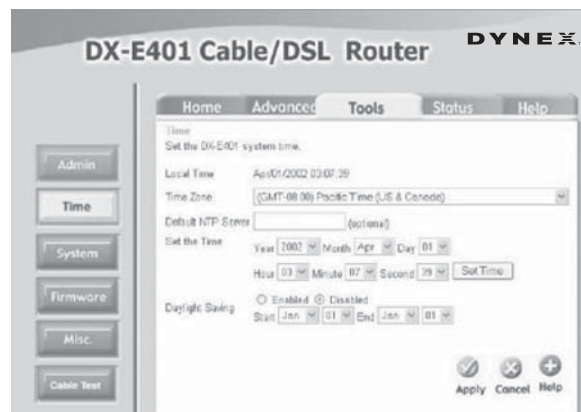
DX-E401 Cable/DSL Router

DYNEX

Home Advanced Tools Status Help

Admin

Time

System

Firmware

Misc.

Cable Test

Time
Set the DX-E401 system time.

Local Time Apr/01/2002 03:07:39

Time Zone (GMT-08:00) Pacific Time (US & Canada)

Default NTP Server (optional)

Set the Time Year 2002 Month Apr Day 01

Hour 03 Minute 07 Second 39 Set Time

Daylight Saving ○ Enabled ⦿ Disabled
Start Jan 01 End Jan 01

Apply Cancel Help